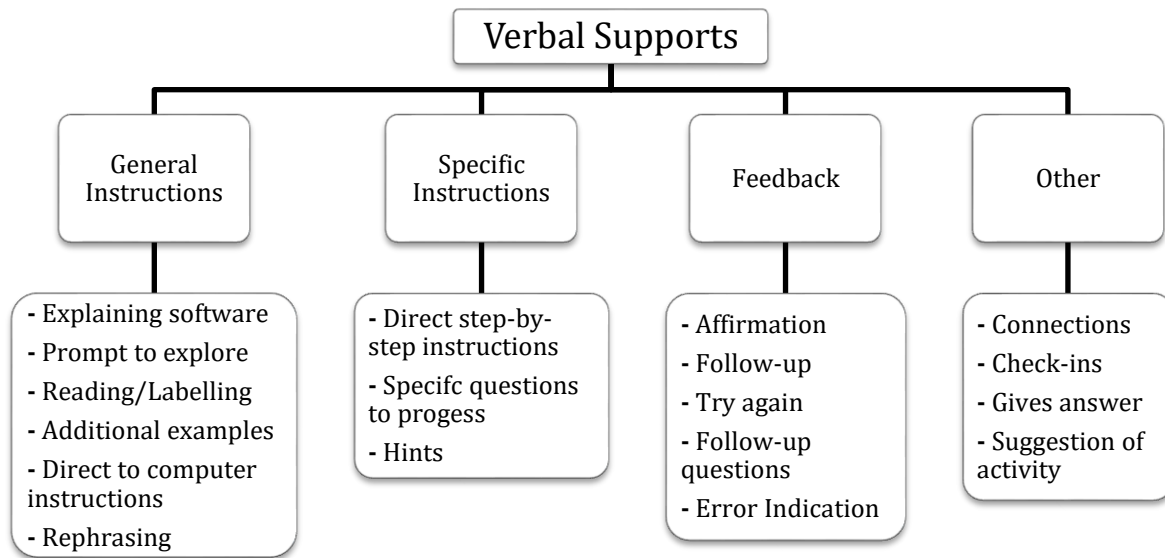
Verbal Supports

General Instructions

Specific Instructions

Feedback

Other

- Explaining software
- Prompt to explore
- Reading/Labelling
- Additional examples
- Direct to computer instructions
- Rephrasing

- Direct step-by-step instructions
- Specifc questions to progess
- Hints

- Affirmation
- Follow-up
- Try again
- Follow-up questions
- Error Indication

- Connections
- Check-ins
- Gives answer
- Suggestion of activity